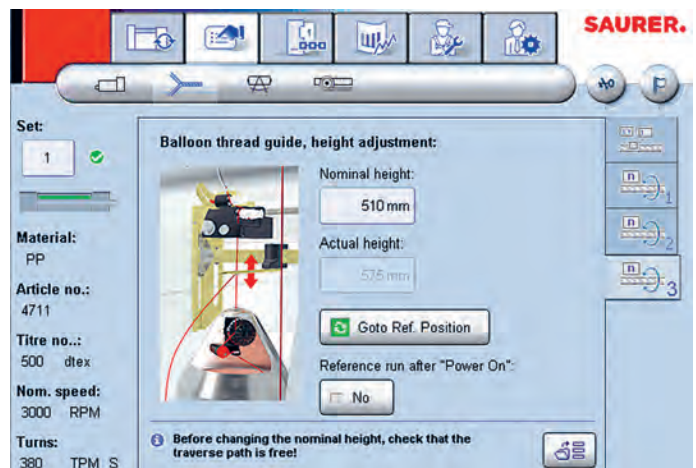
SAURER.

Set:
1

Material:
PP

Article no.:
4711

Titre no..:
500 dtex

Nom. speed:
3000 RPM

Turns:
380 TPM S

Balloon thread guide, height adjustment:

Nominal height:
510 mm

Actual height:
575 mm

Goto Ref. Position

Reference run after "Power On":
No

Before changing the nominal height, check that the traverse path is free!

1
2
3